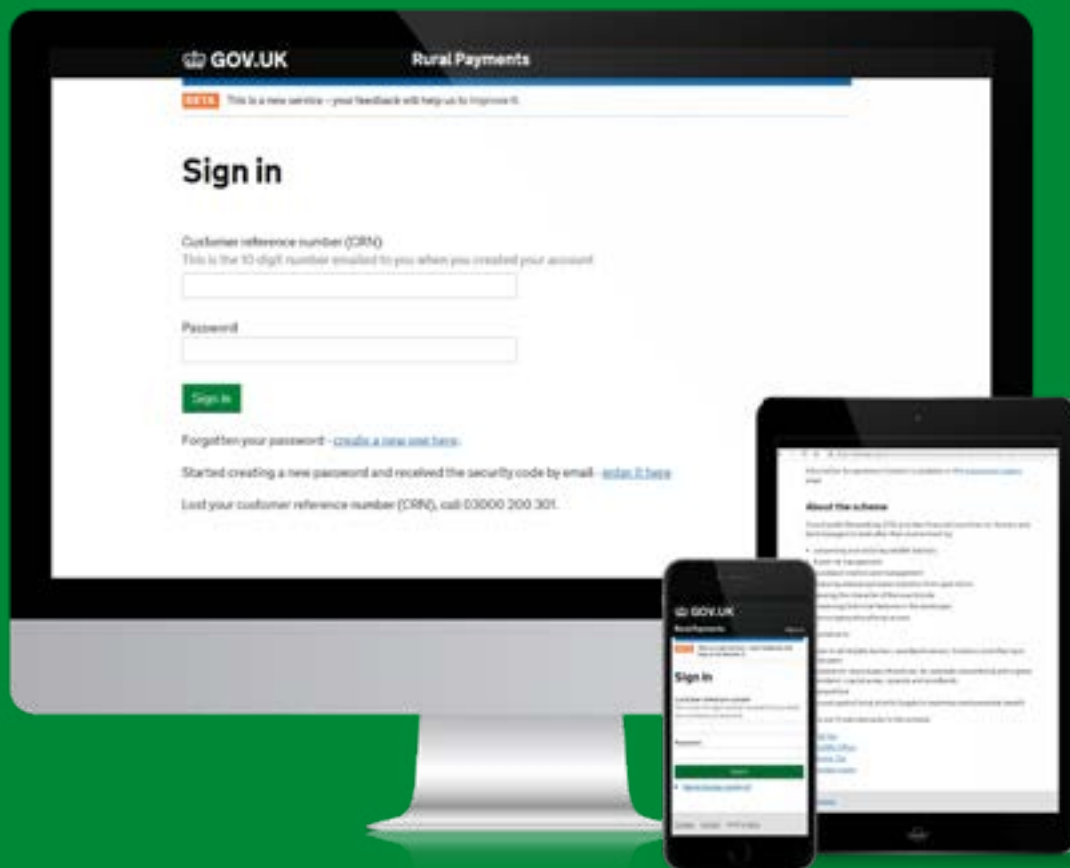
GOV.UK Rural Payments

BETA This is a new service – your feedback will help us to improve it.

Sign in

Customer reference number (CRN)
This is the 10 digit number emailed to you when you created your account

Password

Sign in

Forgotten your password - create a new one here.

Started creating a new password and received the security code by email - enter it here

Lost your customer reference number (CRN), call 03000 200 301.

About the scheme

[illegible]

GOV.UK
Rural Payments

Sign in

Customer reference number

Password

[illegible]